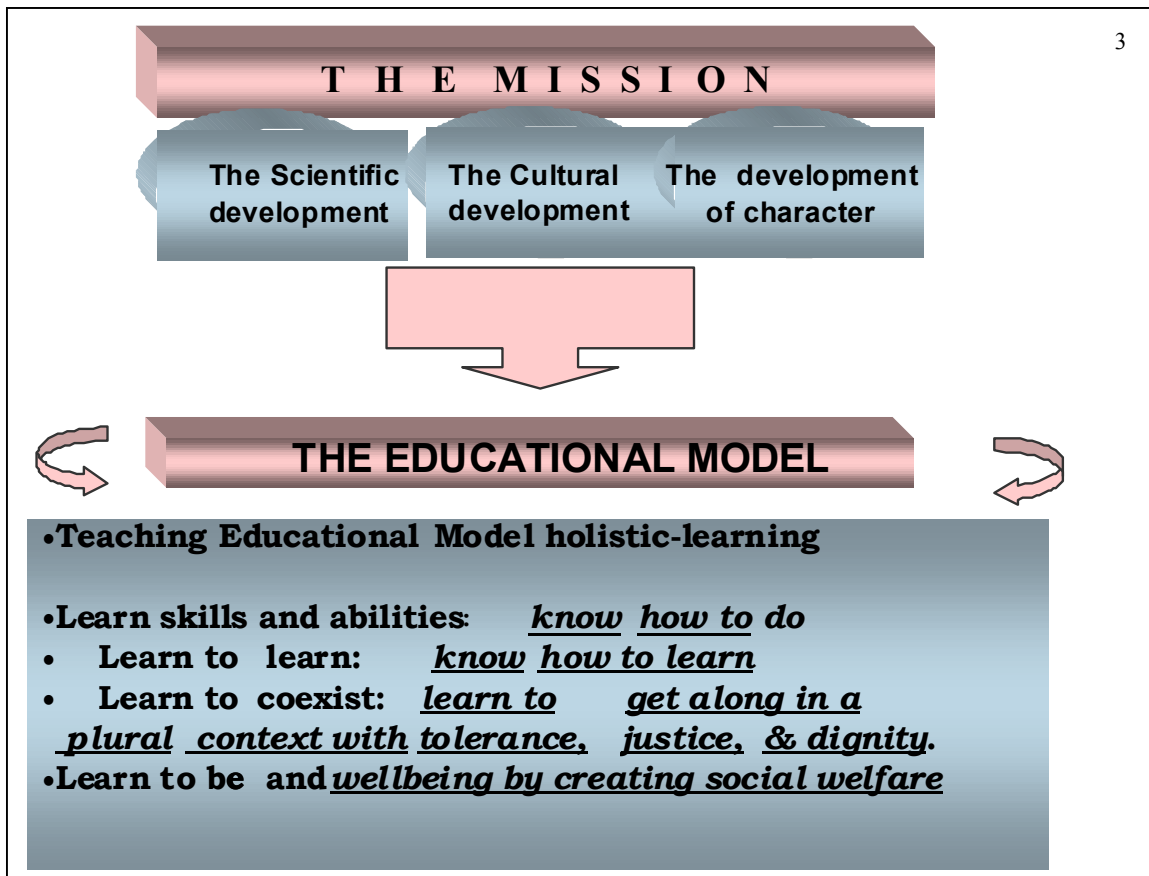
3

T H E M I S S I O N

The Scientific development

The Cultural development

The development of character

THE EDUCATIONAL MODEL

•Teaching Educational Model holistic-learning

•Learn skills and abilities: know how to do
• Learn to learn: know how to learn
• Learn to coexist: learn to get along in a plural context with tolerance, justice, & dignity.
•Learn to be and wellbeing by creating social welfare